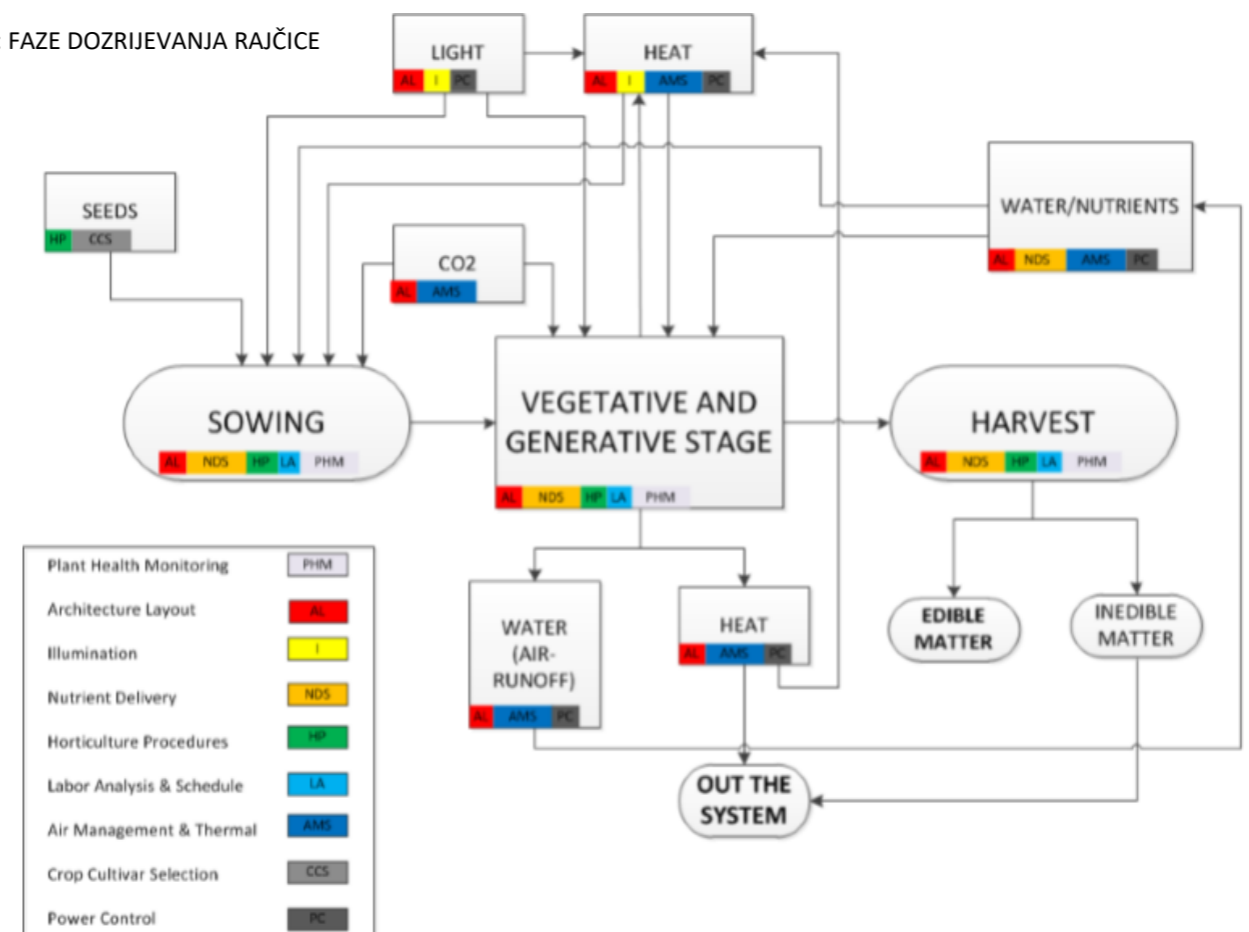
FAZE DOZRIJEVANJA RAJČICE

LIGHT
AL I PC

HEAT
AL I AMS PC

SEEDS
HP CCS

CO2
AL AMS

WATER/NUTRIENTS
AL NDS AMS PC

SOWING
AL NDS HP LA PHM

VEGETATIVE AND GENERATIVE STAGE
AL NDS HP LA PHM

HARVEST
AL NDS HP LA PHM

WATER (AIR-RUNOFF)
AL AMS PC

HEAT
AL AMS PC

EDIBLE MATTER

INEDIBLE MATTER

OUT THE SYSTEM

| | |
|---|---|
| Plant Health Monitoring | PHM |
| Architecture Layout | AL |
| Illumination | I |
| Nutrient Delivery | NDS |
| Horticulture Procedures | HP |
| Labor Analysis & Schedule | LA |
| Air Management & Thermal | AMS |
| Crop Cultivar Selection | CCS |
| Power Control | PC |